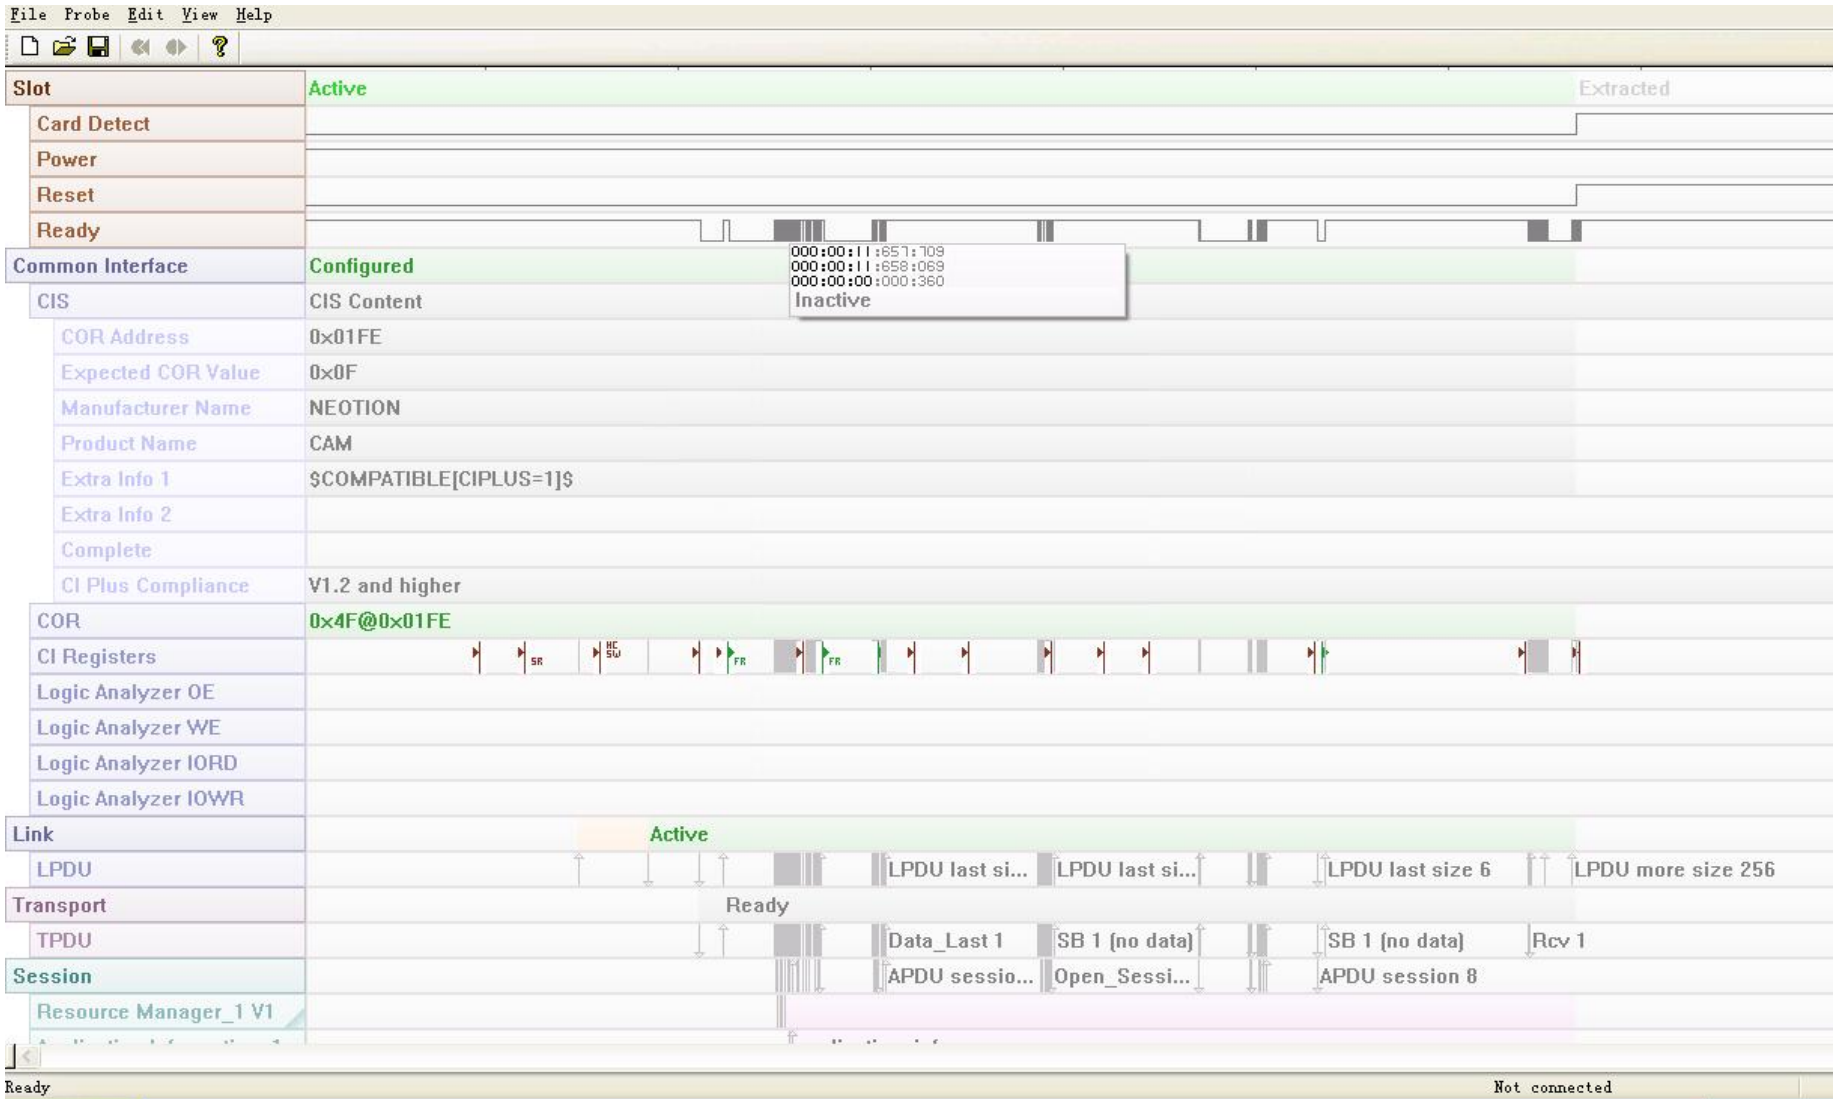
File Probe Edit View Help

Slot | Active | Extracted
Card Detect
Power
Reset
Ready
000:00:11:657:709
000:00:11:658:069
000:00:00:000:360
Inactive
Common Interface | Configured
CIS | CIS Content
COR Address | 0x01FE
Expected COR Value | 0x0F
Manufacturer Name | NEOTION
Product Name | CAM
Extra Info 1 | $COMPATIBLE[CIPLUS=1]$
Extra Info 2
Complete
CI Plus Compliance | V1.2 and higher
COR | 0x4F@0x01FE
CI Registers | SR | HC SW | FR | FR
Logic Analyzer OE
Logic Analyzer WE
Logic Analyzer IORD
Logic Analyzer IOWR
Link | Active
LPDU | LPDU last si... | LPDU last si... | LPDU last size 6 | LPDU more size 256
Transport | Ready
TPDU | Data_Last 1 | SB 1 (no data) | SB 1 (no data) | Rcv 1
Session | APDU sessio... | Open_Sessi... | APDU session 8
Resource Manager_1 V1
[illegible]

Ready | Not connected